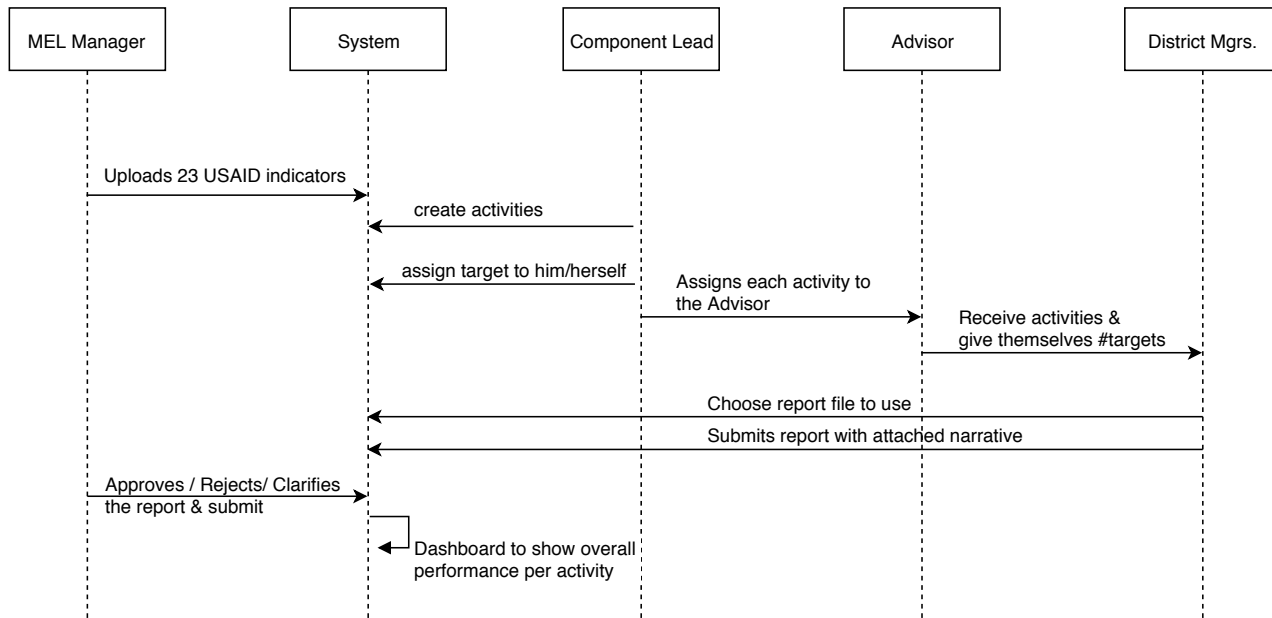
MEL Manager

System

Component Lead

Advisor

District Mgrs.

Uploads 23 USAID indicators

create activities

assign target to him/herself

Assigns each activity to the Advisor

Receive activities & give themselves #targets

Choose report file to use

Submits report with attached narrative

Approves / Rejects/ Clarifies the report & submit

Dashboard to show overall performance per activity